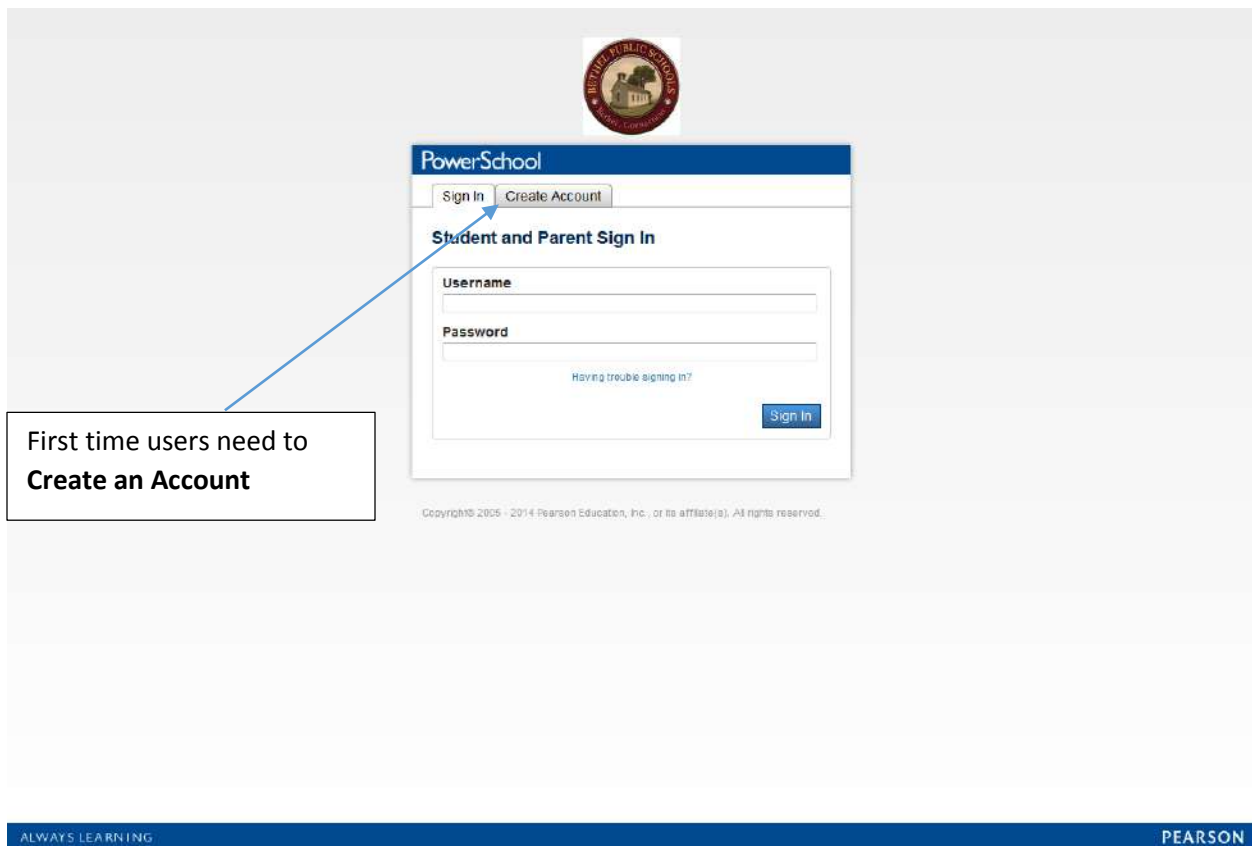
BETHEL PUBLIC SCHOOLS
Bethel, Connecticut

PowerSchool

Sign In | Create Account

Student and Parent Sign In

Username

Password

Having trouble signing in?

Sign In

First time users need to **Create an Account**

Copyright© 2005 - 2014 Pearson Education, Inc., or its affiliate(s). All rights reserved.

ALWAYS LEARNING

PEARSON